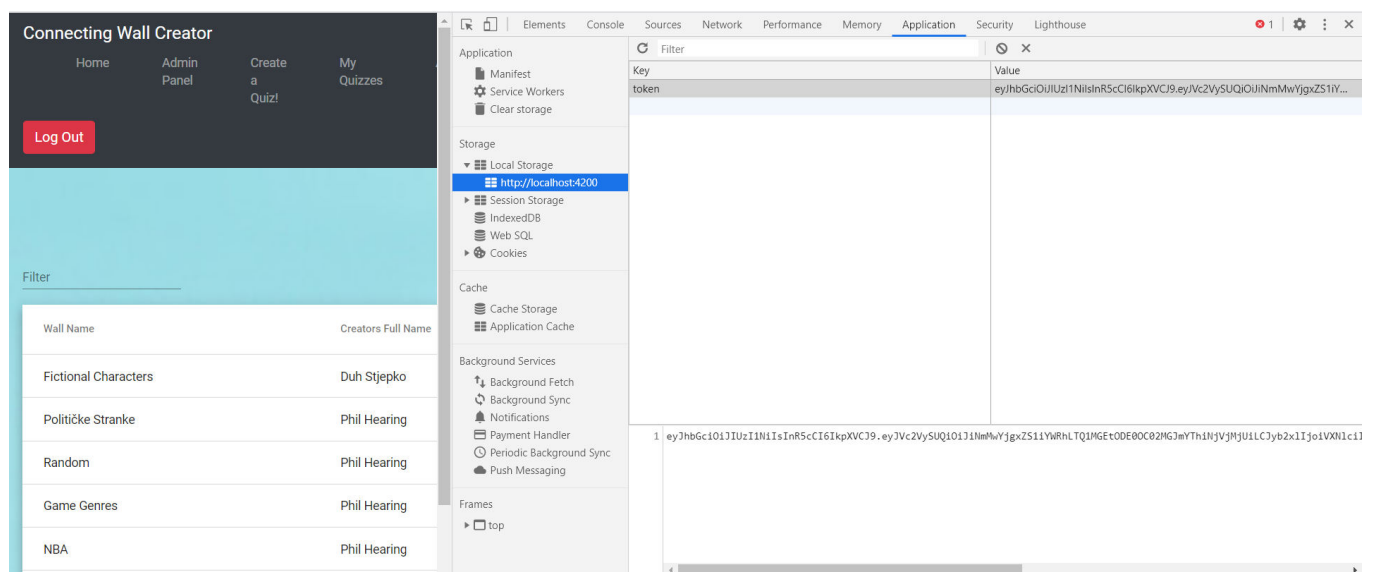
Connecting Wall Creator

Home Admin Panel Create a Quiz! My Quizzes

Log Out

Filter

| Wall Name | Creators Full Name |
|---|---|
| Fictional Characters | Duh Stjepko |
| Političke Stranke | Phil Hearing |
| Random | Phil Hearing |
| Game Genres | Phil Hearing |
| NBA | Phil Hearing |

Elements Console Sources Network Performance Memory Application Security Lighthouse 1

Application
Manifest
Service Workers
Clear storage

Storage
Local Storage
http://localhost:4200
Session Storage
IndexedDB
Web SQL
Cookies

Cache
Cache Storage
Application Cache

Background Services
Background Fetch
Background Sync
Notifications
Payment Handler
Periodic Background Sync
Push Messaging

Frames
top

Filter

| Key | Value |
|---|---|
| token | eyJhbGciOiJIUzI1NiIsInR5cCI6IkpXVCJ9.eyJVc2VySUQiOiJiNmMwYjgxZS1iY... |

1 eyJhbGciOiJIUzI1NiIsInR5cCI6IkpXVCJ9.eyJVc2VySUQiOiJiNmMwYjgxZS1iYWRhLTQ1MGEtODE0OC02MGJmYThiNjVjMjUiLCJyb2xlIjoiVXNlciI